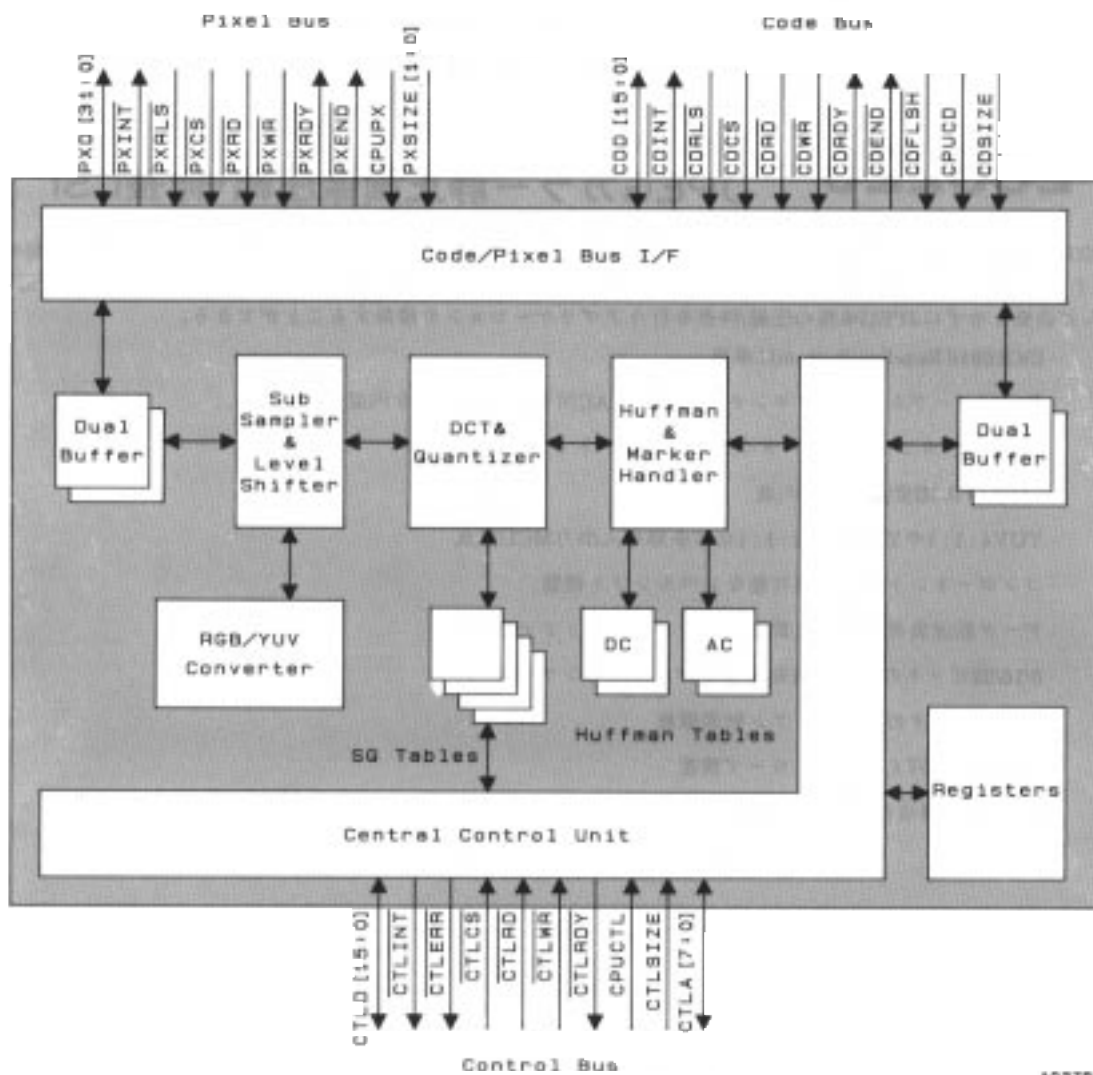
Pixel Bus

Code Bus

PXD [31:0]
$\overline{PXINT}$
$\overline{PXRLS}$
$\overline{PXCS}$
$\overline{PXRD}$
$\overline{PXWR}$
$\overline{PXRDY}$
$\overline{PXEND}$
CPUPX
PXSIZE [1:0]

COD [15:0]
$\overline{COINT}$
$\overline{CORLS}$
$\overline{COCS}$
$\overline{CORD}$
$\overline{COWR}$
$\overline{CORDY}$
$\overline{COEND}$
$\overline{COFLSH}$
CPUCD
CDSIZE

Code/Pixel Bus I/F

Dual Buffer

Sub Sampler & Level Shifter

DCT& Quantizer

Huffman & Marker Handler

Dual Buffer

RGB/YUV Converter

DC

AC

SG Tables

Huffman Tables

Registers

Central Control Unit

CTLD [15:0]
$\overline{CTLINT}$
$\overline{CTLERR}$
$\overline{CTLCS}$
$\overline{CTLRD}$
$\overline{CTLWR}$
$\overline{CTLRDY}$
CPUCTL
CTLSIZE
CTLA [7:0]

Control Bus

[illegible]